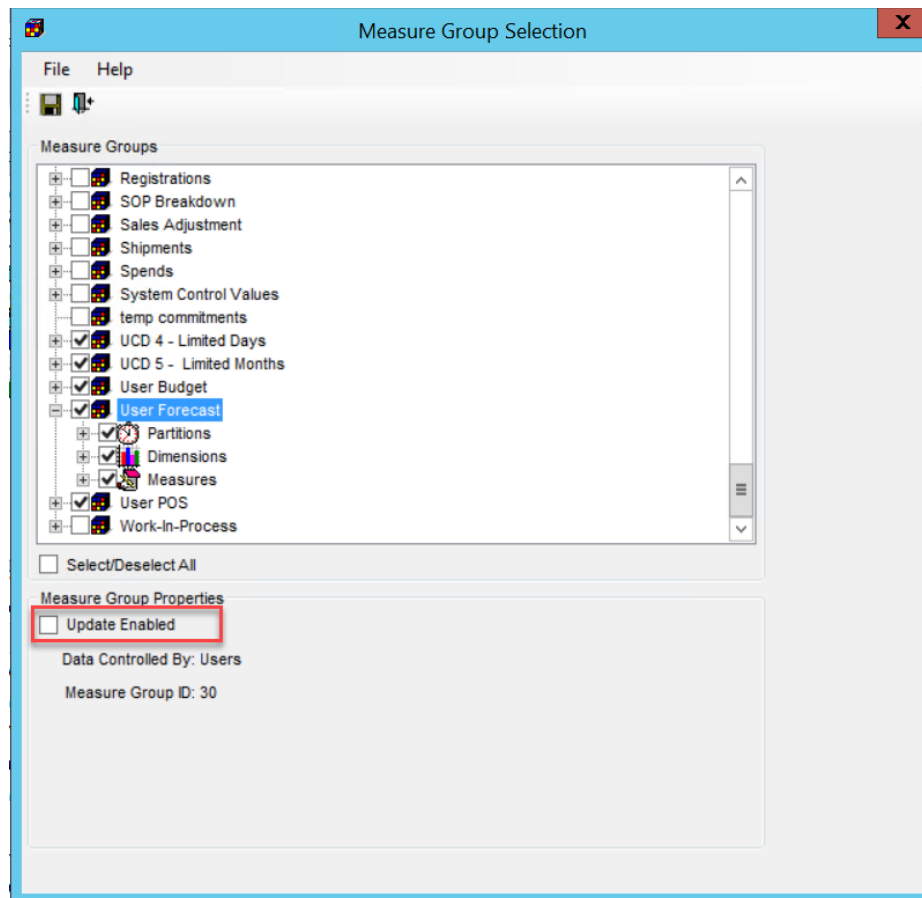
Measure Group Selection

File Help

Measure Groups

Registrations
SOP Breakdown
Sales Adjustment
Shipments
Spends
System Control Values
temp commitments
UCD 4 - Limited Days
UCD 5 - Limited Months
User Budget
User Forecast
Partitions
Dimensions
Measures
User POS
Work-In-Process

Select/Deselect All

Measure Group Properties

Update Enabled

Data Controlled By: Users

Measure Group ID: 30